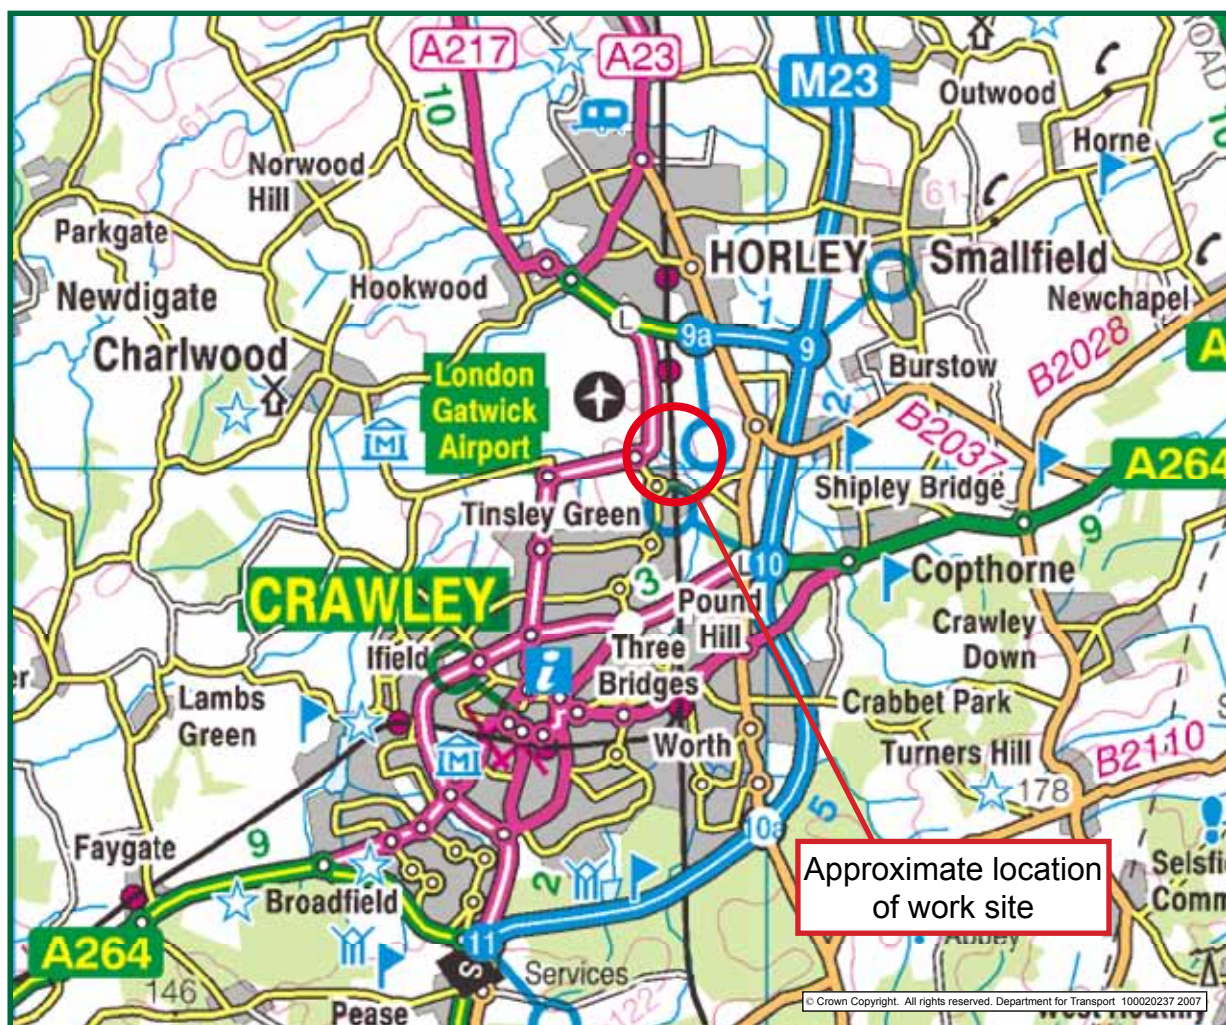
A217
A23
M23
Outwood
Horne
10
Norwood Hill
61
Parkgate
HORLEY
Smallfield
Newdigate
Hookwood
L
9a
9
Newchapel
Charlwood
1
Burstow
B2028
A
London Gatwick Airport
2
B2037
Shipley Bridge
A264
Tinsley Green
9
L 10
Copthorne
3
CRAWLEY
Pound Hill
Crawley Down
Ifield
Three Bridges
Lambs Green
Crabbet Park
Worth
Turners Hill
B2110
178
10a
5
Faygate
9
Approximate location of work site
Selsfi
Comm
Broadfield
A264
11
Services
146
Pease
122
© Crown Copyright. All rights reserved. Department for Transport 100020237 2007